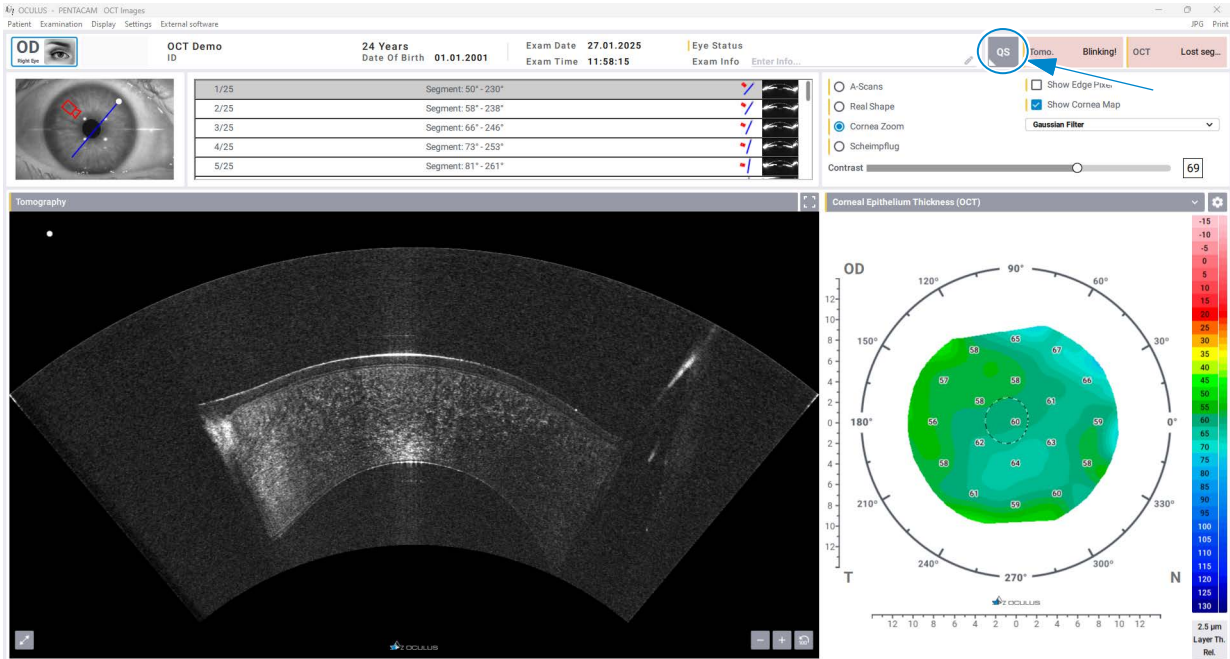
OCULUS - PENTACAM OCT Images
Patient Examination Display Settings External software
JPG Print

OD
Right Eye

OCT Demo
ID

24 Years
Date Of Birth 01.01.2001

Exam Date 27.01.2025
Exam Time 11:58:15

Eye Status
Exam Info Enter Info...

QS

Tomo. Blinking!

OCT Lost seg...

| 1/25 | Segment: 50° - 230° |
|---|---|
| 2/25 | Segment: 58° - 238° |
| 3/25 | Segment: 66° - 246° |
| 4/25 | Segment: 73° - 253° |
| 5/25 | Segment: 81° - 261° |

A-Scans
Real Shape
Cornea Zoom
Scheimpflug

Show Edge Pixel
Show Cornea Map
Gaussian Filter

Contrast 69

Tomography

Corneal Epithelium Thickness (OCT)

OD
90° 60° 30° 0° 330° 300° 270° 240° 210° 180° 150° 120°
12 10 8 6 4 2 0 2 4 6 8 10 12
65 58 67 57 58 66 58 61 56 60 59 62 63 58 64 58 61 60 59
T N
12 10 8 6 4 2 0 2 4 6 8 10 12
OCULUS

-15 -10 -5 0 5 10 15 20 25 30 35 40 45 50 55 60 65 70 75 80 85 90 95 100 105 110 115 120 125 130
2.5 µm
Layer Th.
Rel.

OCULUS